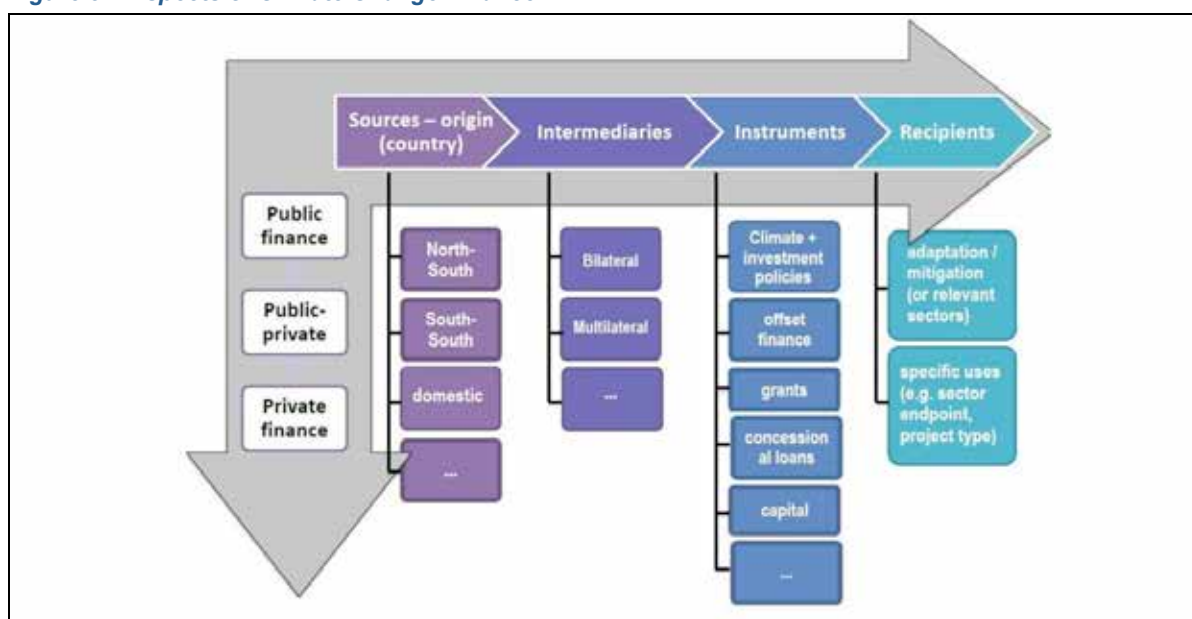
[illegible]

Sources – origin (country)

Intermediaries

Instruments

Recipients

Public finance

Public-private

Private finance

North-South

South-South

domestic

...

Bilateral

Multilateral

...

Climate + investment policies

offset finance

grants

concessional loans

capital

...

adaptation / mitigation (or relevant sectors)

specific uses (e.g. sector endpoint, project type)